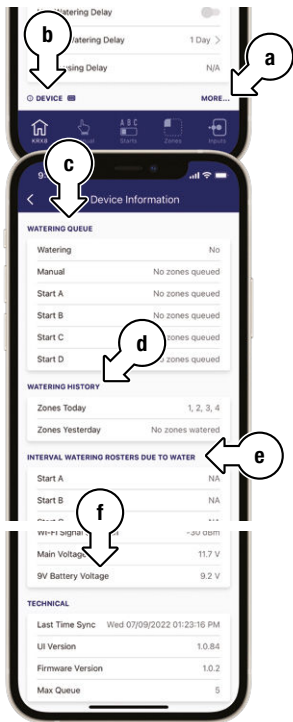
b
a
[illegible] Watering Delay
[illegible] Watering Delay 1 Day >
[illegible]sing Delay N/A
DEVICE
MORE...
KRX8
ABC
Starts
Zones
Inputs
c
9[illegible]
< Device Information
WATERING QUEUE
Watering No
Manual No zones queued
Start A No zones queued
Start B No zones queued
Start C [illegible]zones queued
Start D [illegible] zones queued
d
WATERING HISTORY
Zones Today 1, 2, 3, 4
Zones Yesterday No zones watered
e
INTERVAL WATERING ROSTERS DUE TO WATER
Start A NA
Start B NA
f
Wi-Fi Signal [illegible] -30 dbm
Main Voltage 11.7 V
9V Battery Voltage 9.2 V
TECHNICAL
Last Time Sync Wed 07/09/2022 01:23:16 PM
UI Version 1.0.84
Firmware Version 1.0.2
Max Queue 5